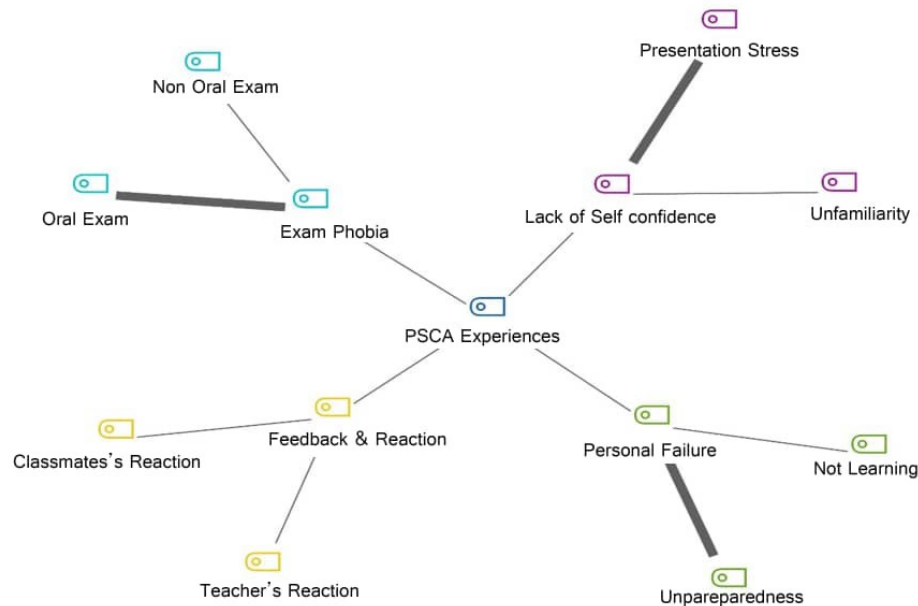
Presentation Stress

Non Oral Exam

Oral Exam

Exam Phobia

Lack of Self confidence

Unfamiliarity

PSCA Experiences

Feedback & Reaction

Classmates's Reaction

Teacher's Reaction

Personal Failure

Not Learning

Unpareparedness